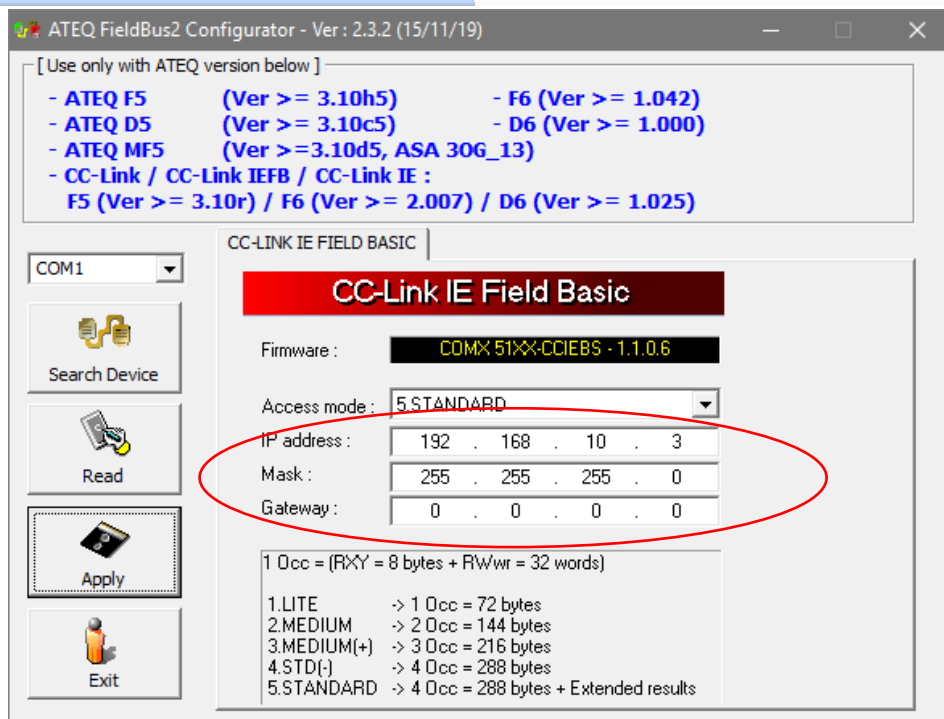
ATEQ FieldBus2 Configurator - Ver : 2.3.2 (15/11/19)

[ Use only with ATEQ version below ]
- ATEQ F5 (Ver >= 3.10h5) - F6 (Ver >= 1.042)
- ATEQ D5 (Ver >= 3.10c5) - D6 (Ver >= 1.000)
- ATEQ MF5 (Ver >=3.10d5, ASA 30G_13)
- CC-Link / CC-Link IEFB / CC-Link IE :
F5 (Ver >= 3.10r) / F6 (Ver >= 2.007) / D6 (Ver >= 1.025)

COM1

Search Device

Read

Apply

Exit

CC-LINK IE FIELD BASIC

CC-Link IE Field Basic

Firmware : COMX 51XX-CCIEBS - 1.1.0.6

Access mode : 5.STANDARD

IP address : 192 . 168 . 10 . 3

Mask : 255 . 255 . 255 . 0

Gateway : 0 . 0 . 0 . 0

1 Occ = (RXY = 8 bytes + RWwr = 32 words)

1.LITE -> 1 Occ = 72 bytes
2.MEDIUM -> 2 Occ = 144 bytes
3.MEDIUM(+) -> 3 Occ = 216 bytes
4.STD(-) -> 4 Occ = 288 bytes
5.STANDARD -> 4 Occ = 288 bytes + Extended results